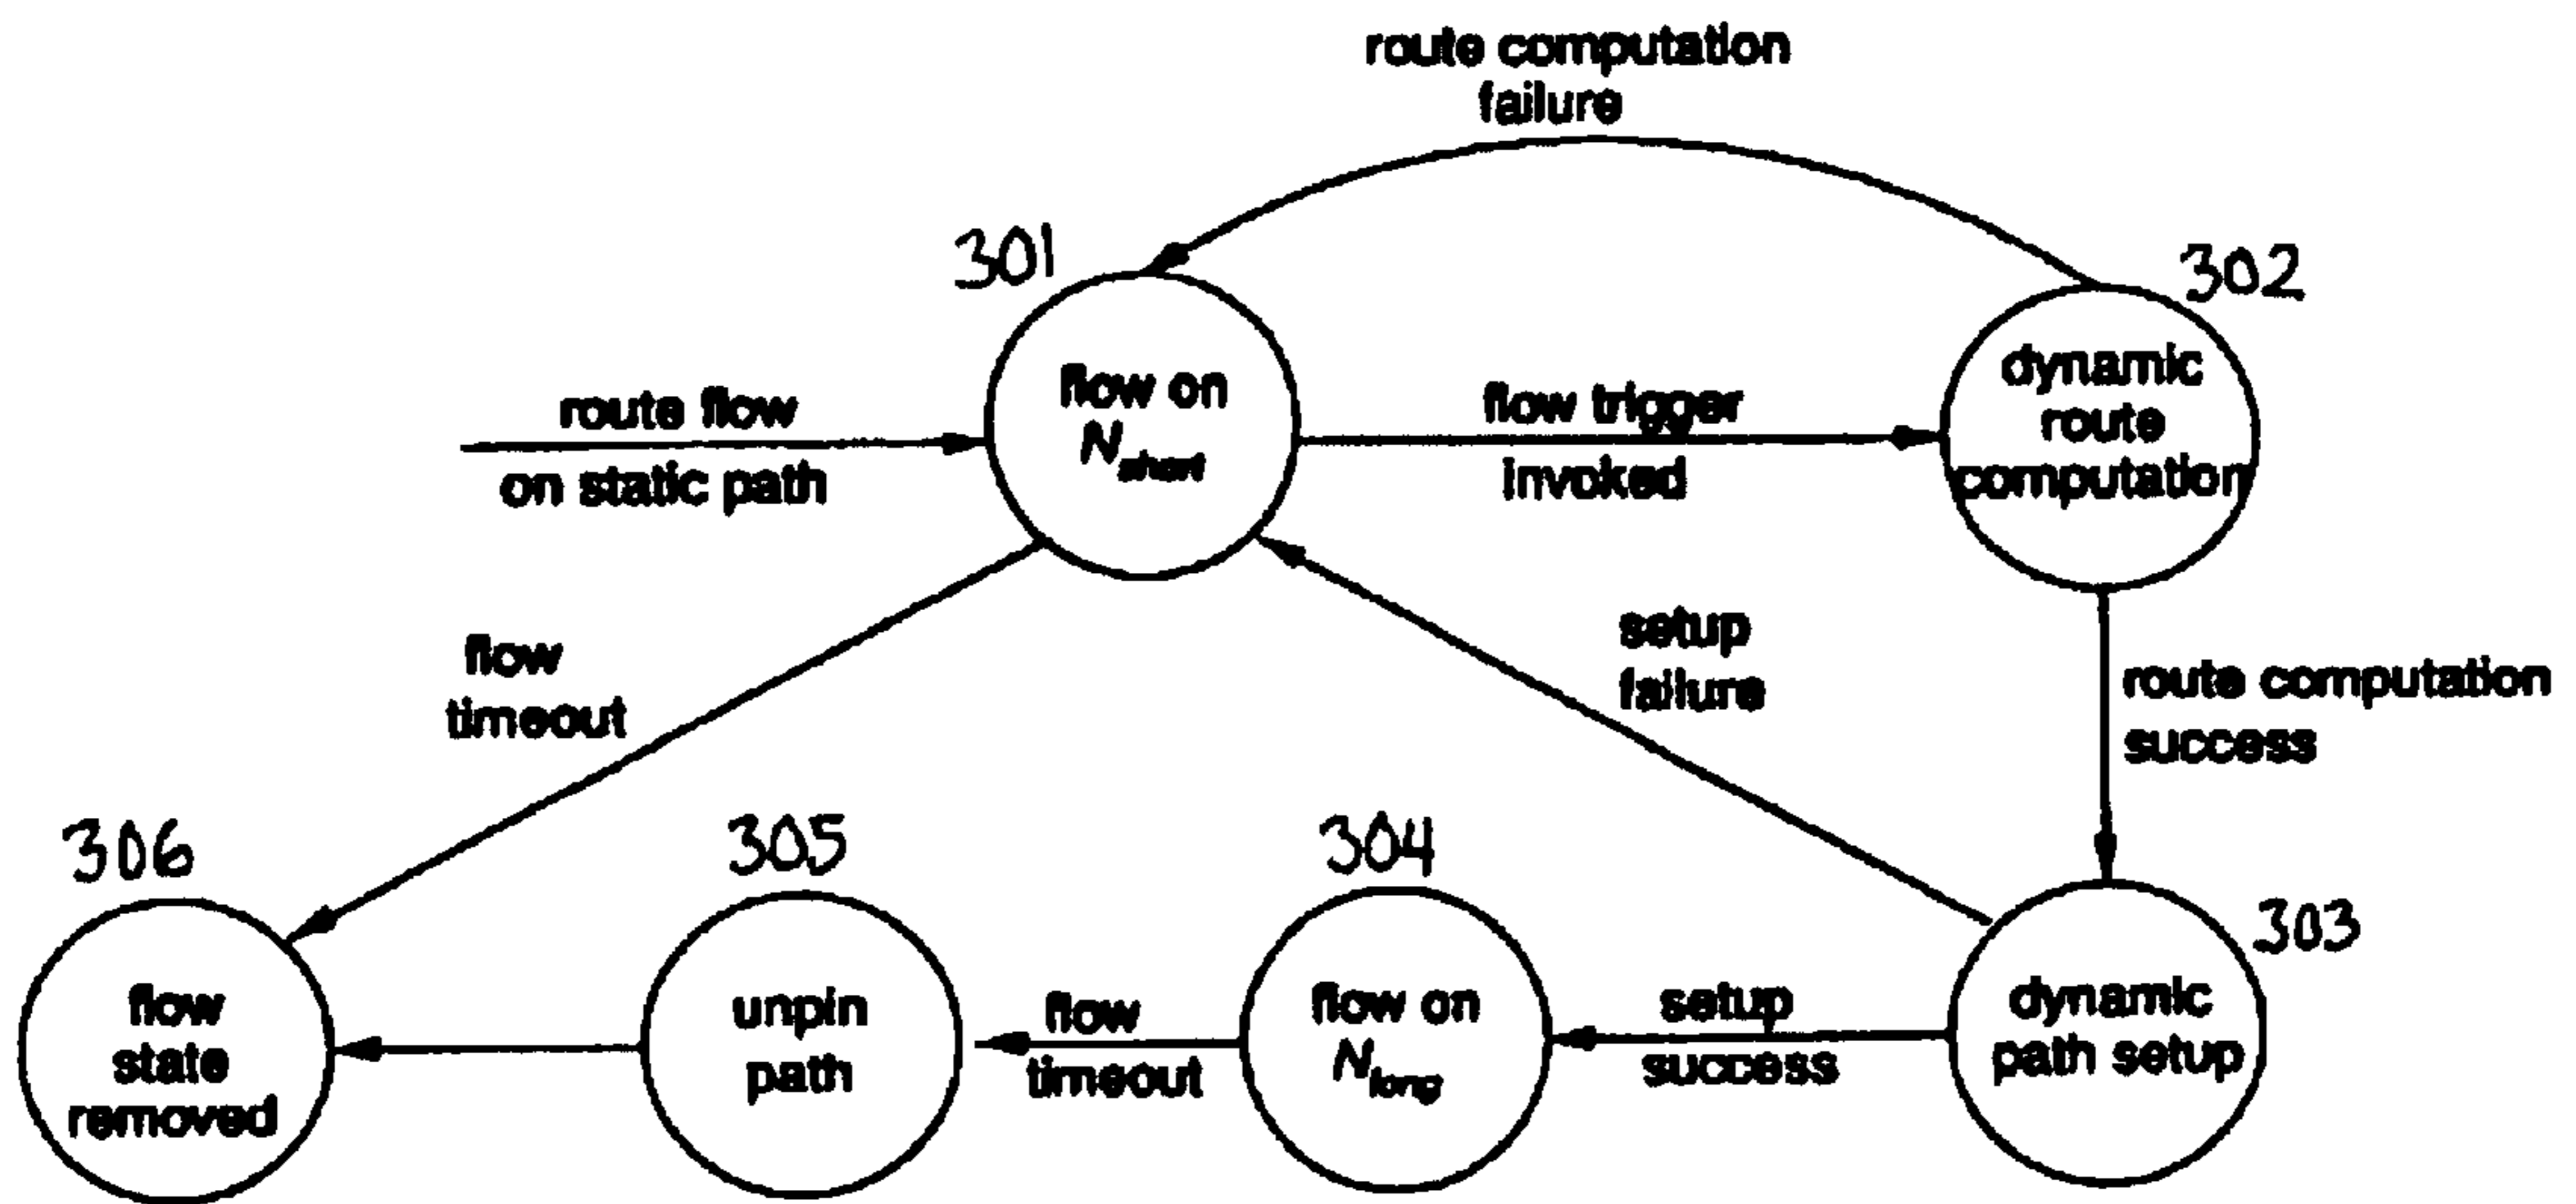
route computation failure

301

302

route flow on static path

flow on $N_{short}$

flow trigger invoked

dynamic route computation

flow timeout

setup failure

route computation success

306

305

304

303

flow state removed

unpin path

flow timeout

flow on $N_{long}$

setup success

dynamic path setup